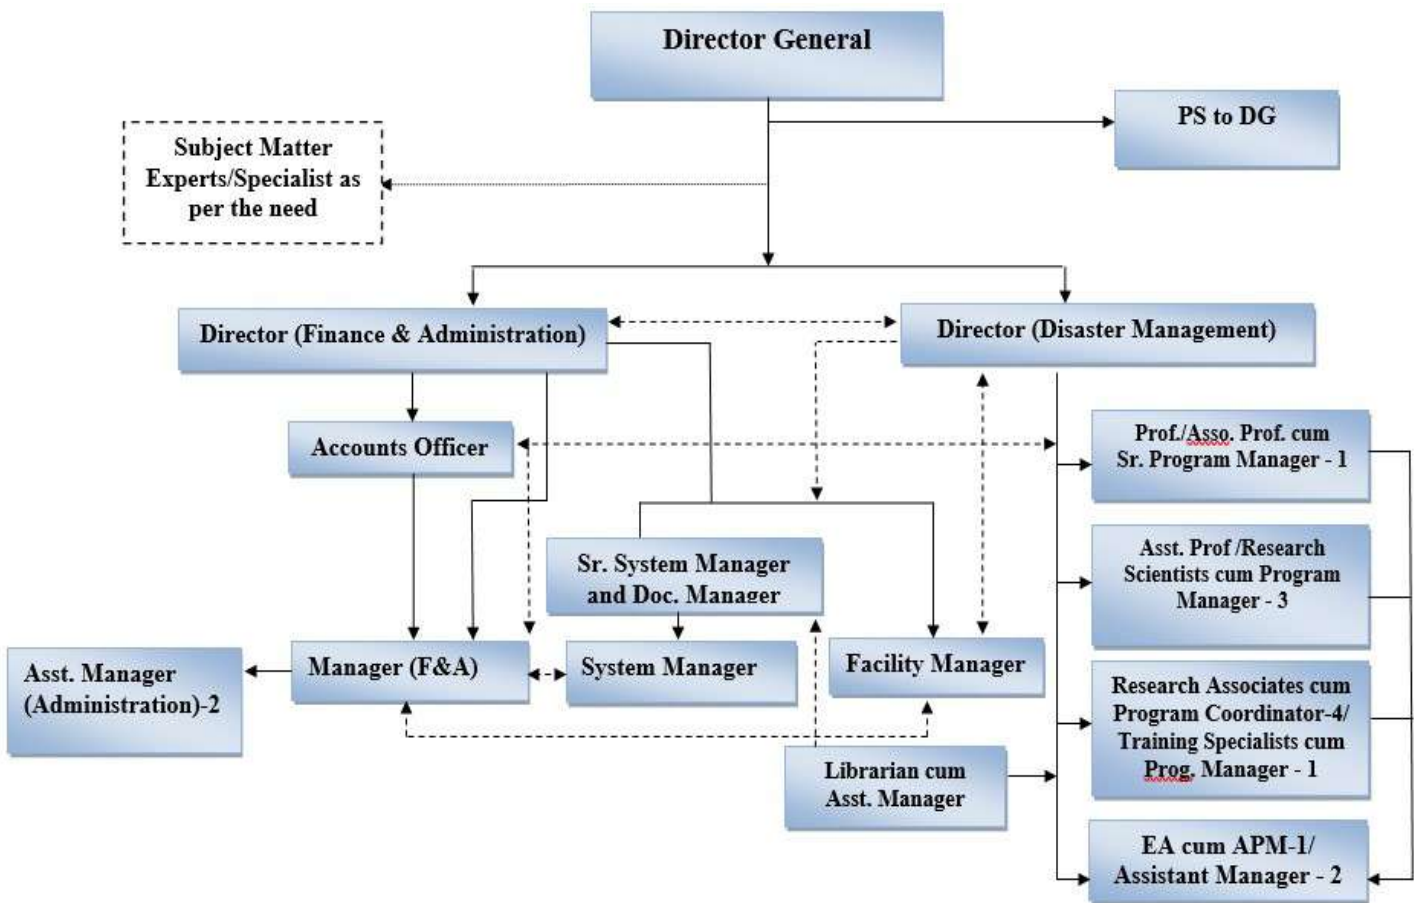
Director General

PS to DG

Subject Matter Experts/Specialist as per the need

Director (Finance & Administration)

Director (Disaster Management)

Accounts Officer

Prof./Asso. Prof. cum Sr. Program Manager - 1

Sr. System Manager and Doc. Manager

Asst. Prof /Research Scientists cum Program Manager - 3

Asst. Manager (Administration)-2

Manager (F&A)

System Manager

Facility Manager

Research Associates cum Program Coordinator-4/ Training Specialists cum Prog. Manager - 1

Librarian cum Asst. Manager

EA cum APM-1/ Assistant Manager - 2